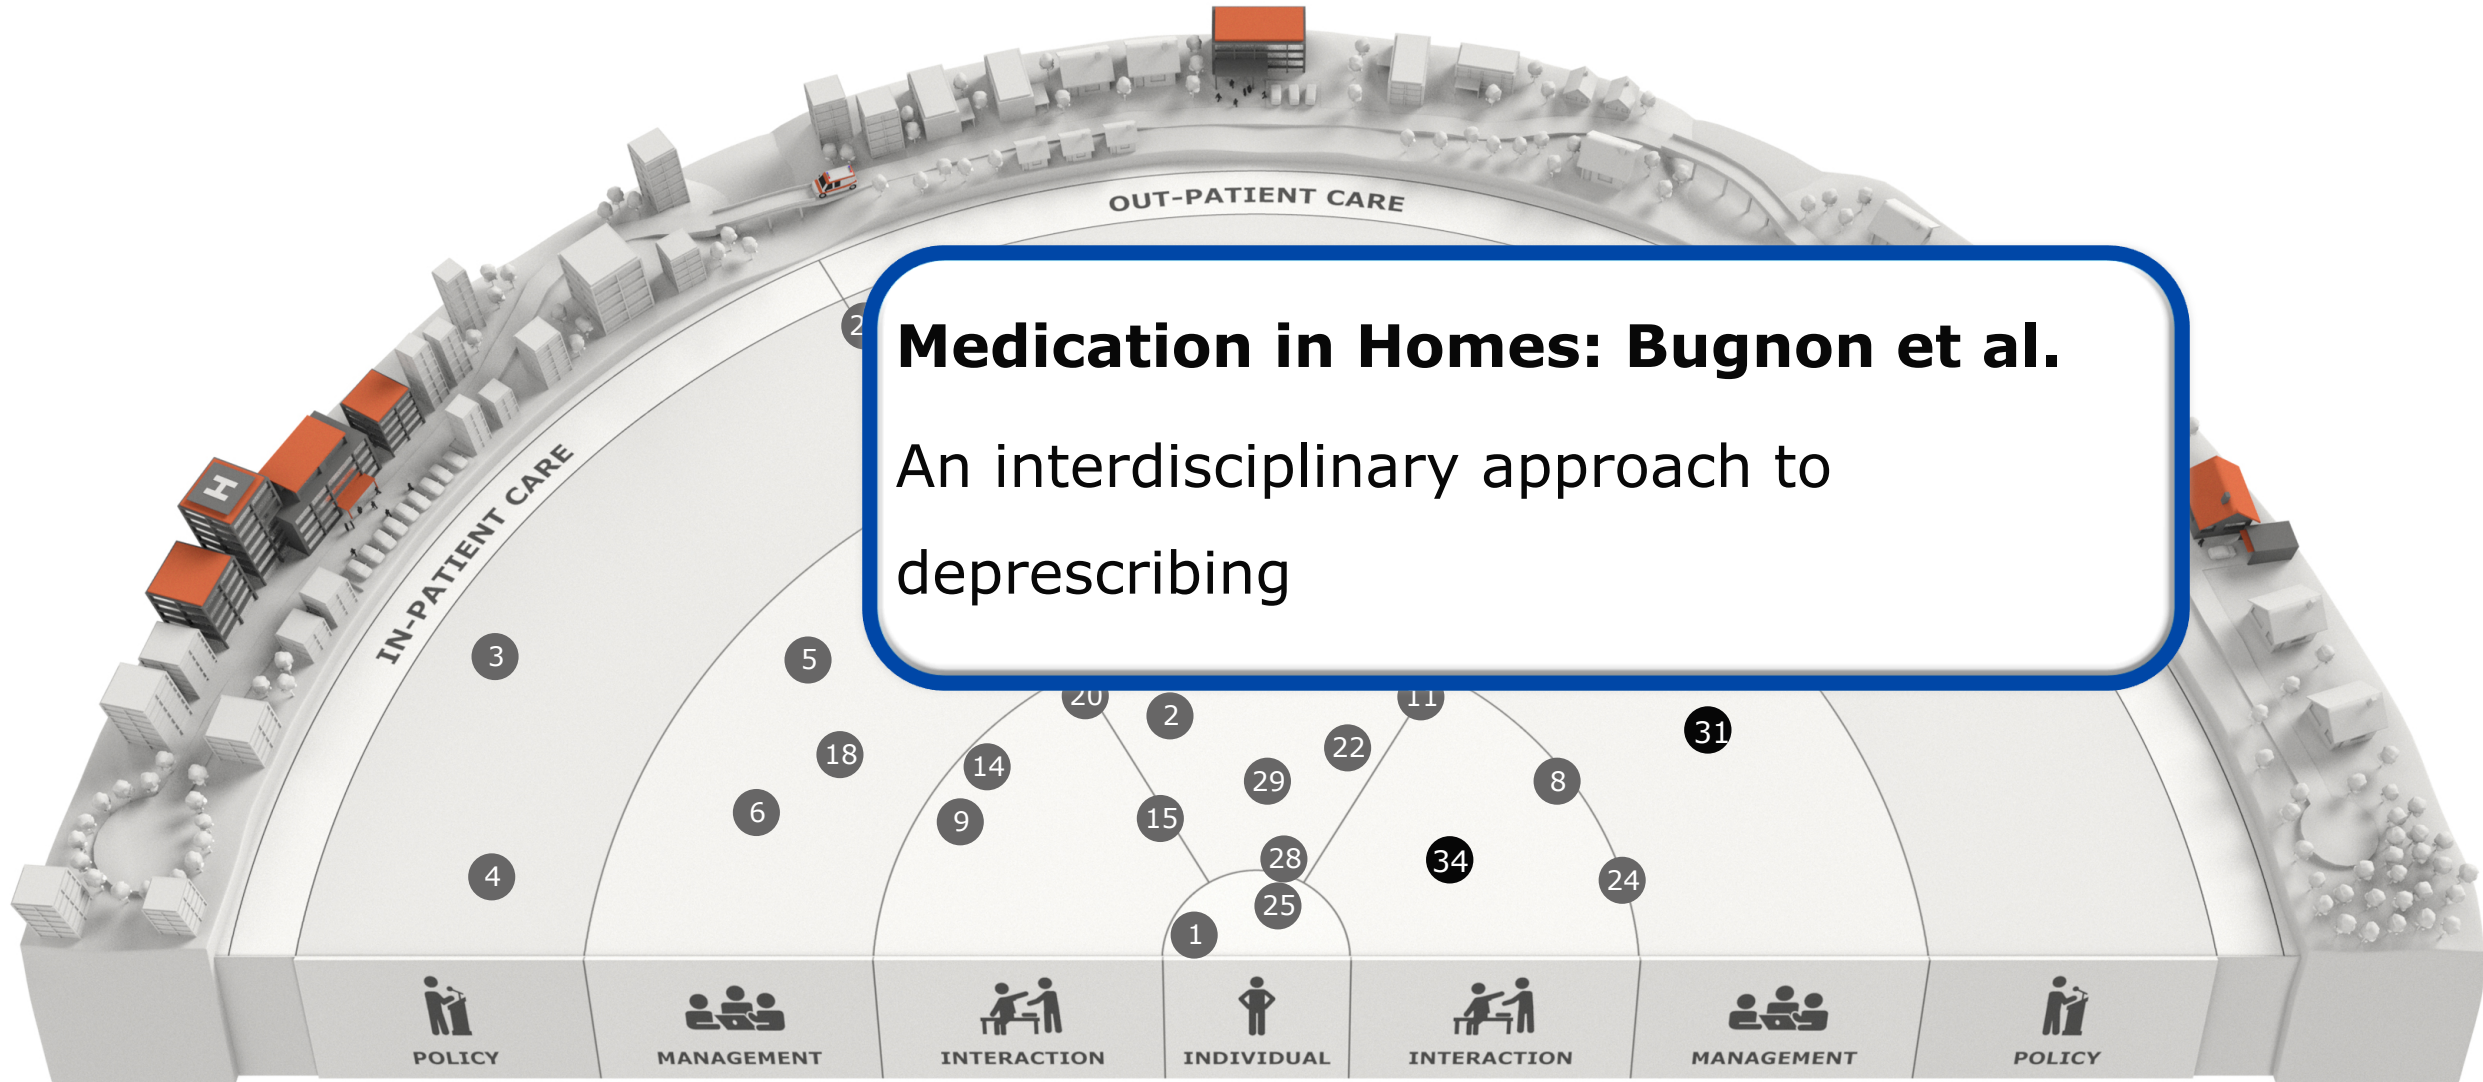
OUT-PATIENT CARE

IN-PATIENT CARE

Medication in Homes: Bugnon et al.

An interdisciplinary approach to deprescribing

3
5
4
18
6
14
9
20
2
15
29
22
11
28
25
1
34
8
24
31

POLICY
MANAGEMENT
INTERACTION
INDIVIDUAL
INTERACTION
MANAGEMENT
POLICY